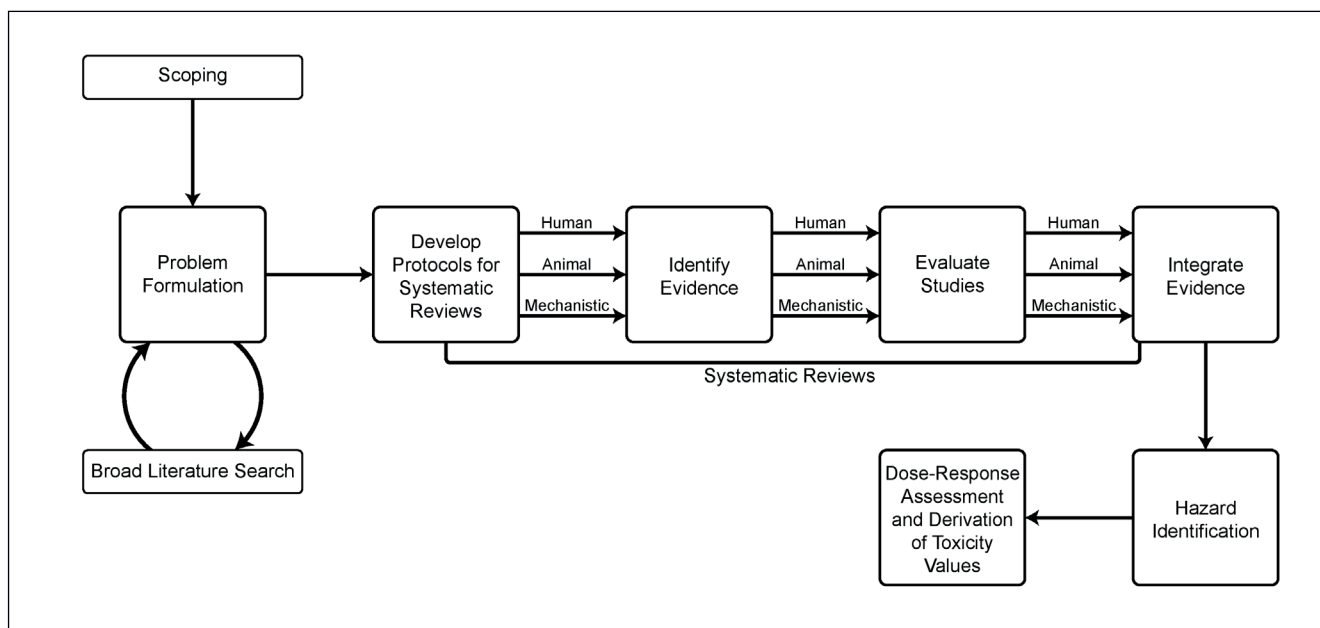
Scoping

Problem Formulation

Broad Literature Search

Develop Protocols for Systematic Reviews

Human

Animal

Mechanistic

Identify Evidence

Human

Animal

Mechanistic

Evaluate Studies

Human

Animal

Mechanistic

Integrate Evidence

Systematic Reviews

Hazard Identification

Dose-Response Assessment and Derivation of Toxicity Values